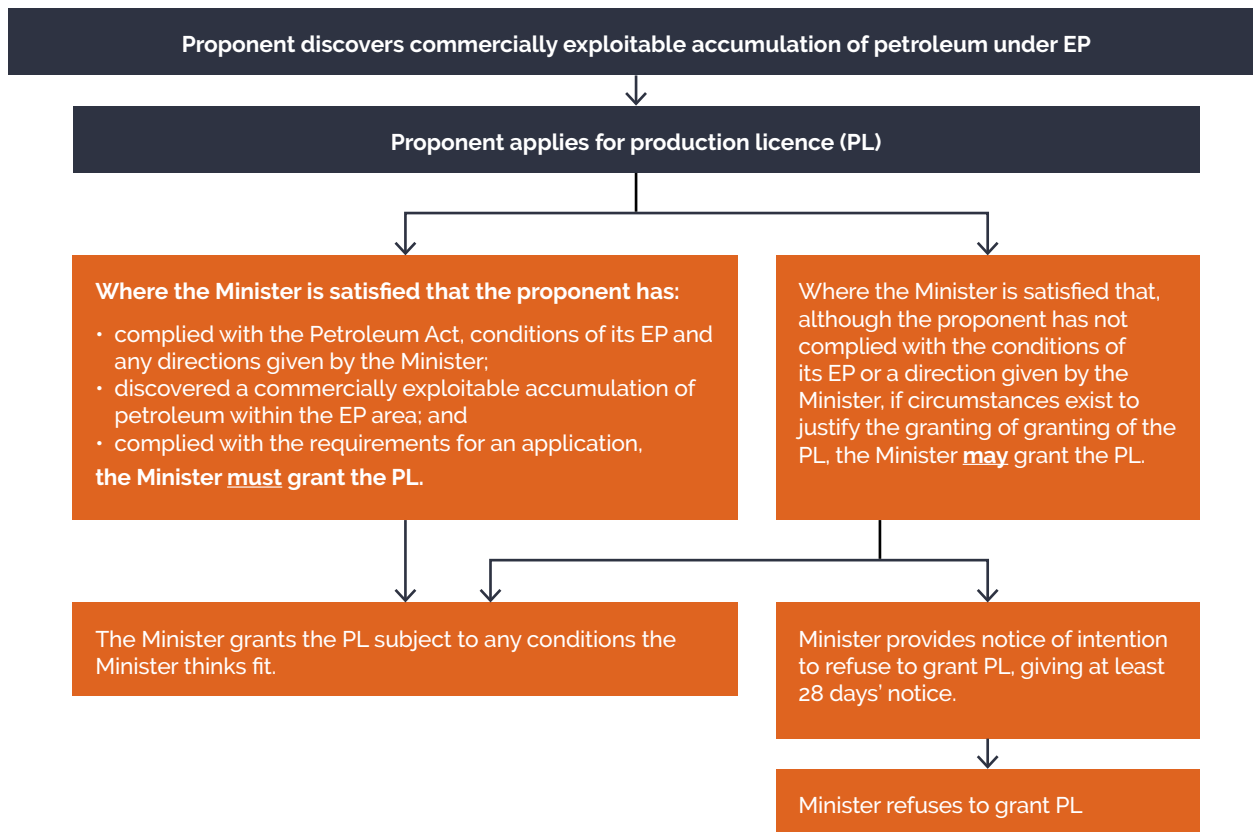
Proponent discovers commercially exploitable accumulation of petroleum under EP

Proponent applies for production licence (PL)

Where the Minister is satisfied that the proponent has:

- complied with the Petroleum Act, conditions of its EP and any directions given by the Minister;
- discovered a commercially exploitable accumulation of petroleum within the EP area; and
- complied with the requirements for an application,

the Minister must grant the PL.

Where the Minister is satisfied that, although the proponent has not complied with the conditions of its EP or a direction given by the Minister, if circumstances exist to justify the granting of granting of the PL, the Minister may grant the PL.

The Minister grants the PL subject to any conditions the Minister thinks fit.

Minister provides notice of intention to refuse to grant PL, giving at least 28 days' notice.

Minister refuses to grant PL